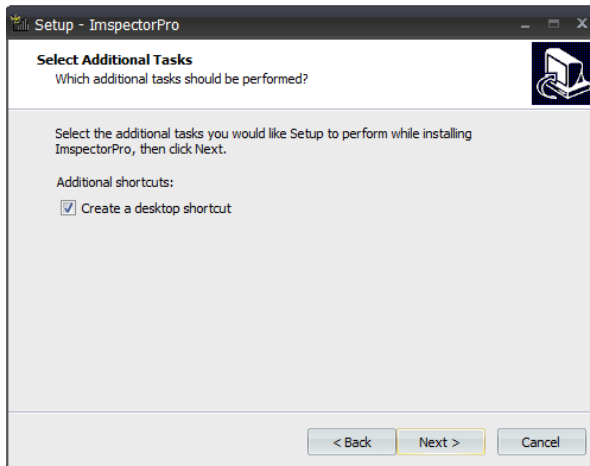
Setup - ImspectorPro

Select Additional Tasks
Which additional tasks should be performed?

Select the additional tasks you would like Setup to perform while installing ImspectorPro, then click Next.

Additional shortcuts:

Create a desktop shortcut

< Back
Next >
Cancel